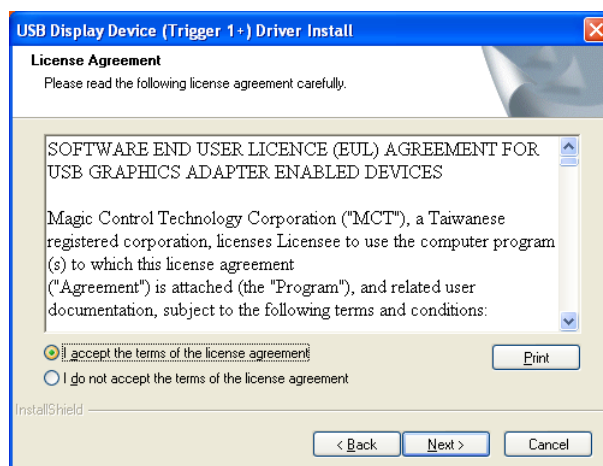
USB Display Device (Trigger 1+) Driver Install

License Agreement

Please read the following license agreement carefully.

SOFTWARE END USER LICENCE (EUL) AGREEMENT FOR USB GRAPHICS ADAPTER ENABLED DEVICES

Magic Control Technology Corporation ("MCT"), a Taiwanese registered corporation, licenses Licensee to use the computer program (s) to which this license agreement ("Agreement") is attached (the "Program"), and related user documentation, subject to the following terms and conditions:

I accept the terms of the license agreement

I do not accept the terms of the license agreement

Print

InstallShield

< Back

Next >

Cancel